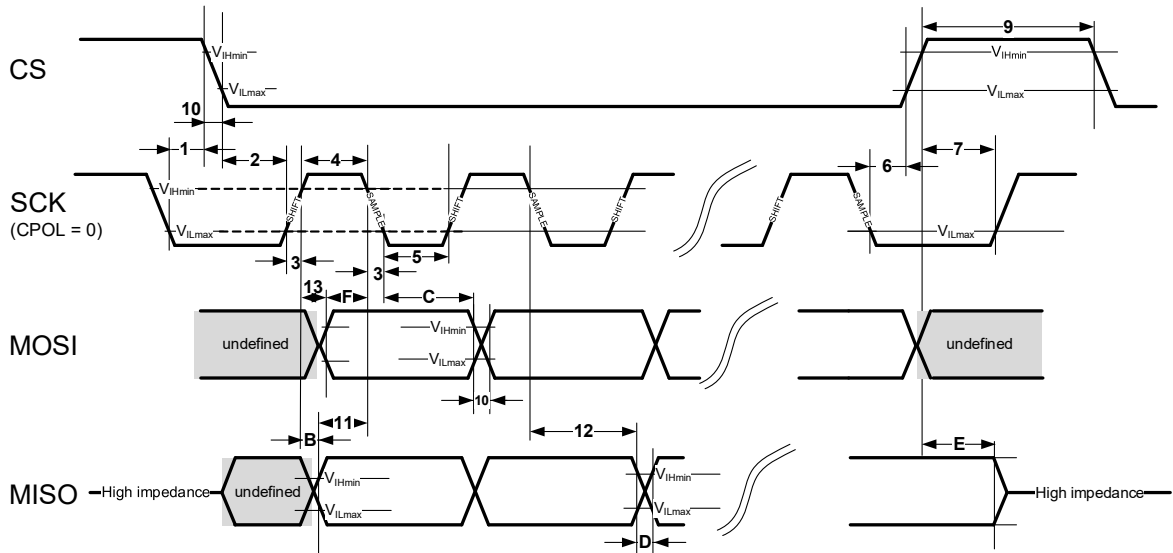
CS

SCK
(CPOL = 0)

MOSI

MISO

9

$V_{IHmin}$

$V_{ILmax}$

10

1

2

4

6

7

$V_{IHmin}$

$V_{ILmax}$

SHIFT

SAMPLE

SHIFT

SAMPLE

SHIFT

SHIFT

SAMPLE

$V_{ILmax}$

3

3

5

13

F

C

undefined

$V_{IHmin}$

$V_{ILmax}$

undefined

10

11

B

12

E

High impedance

undefined

$V_{IHmin}$

$V_{ILmax}$

$V_{IHmin}$

$V_{ILmax}$

High impedance

D